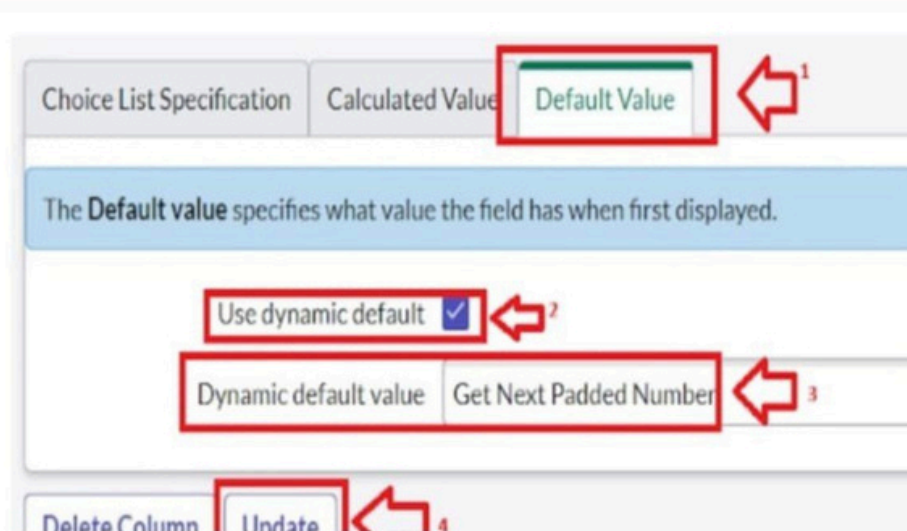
Choice List Specification | Calculated Value | Default Value

1

The **Default value** specifies what value the field has when first displayed.

Use dynamic default

2

Dynamic default value | Get Next Padded Number

3

Delete Column | Update

4